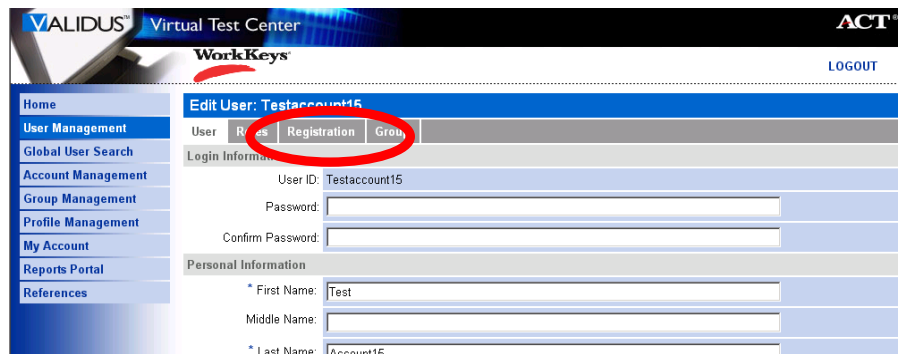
VALIDUS® Virtual Test Center

ACT®

WorkKeys®

LOGOUT

Home
User Management
Global User Search
Account Management
Group Management
Profile Management
My Account
Reports Portal
References

Edit User: Testaccount15

User | R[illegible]es | Registration | Grou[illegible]

Login Inform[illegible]

User ID: Testaccount15

Password:

Confirm Password:

Personal Information

* First Name: Test

Middle Name:

* Last Name: Account15